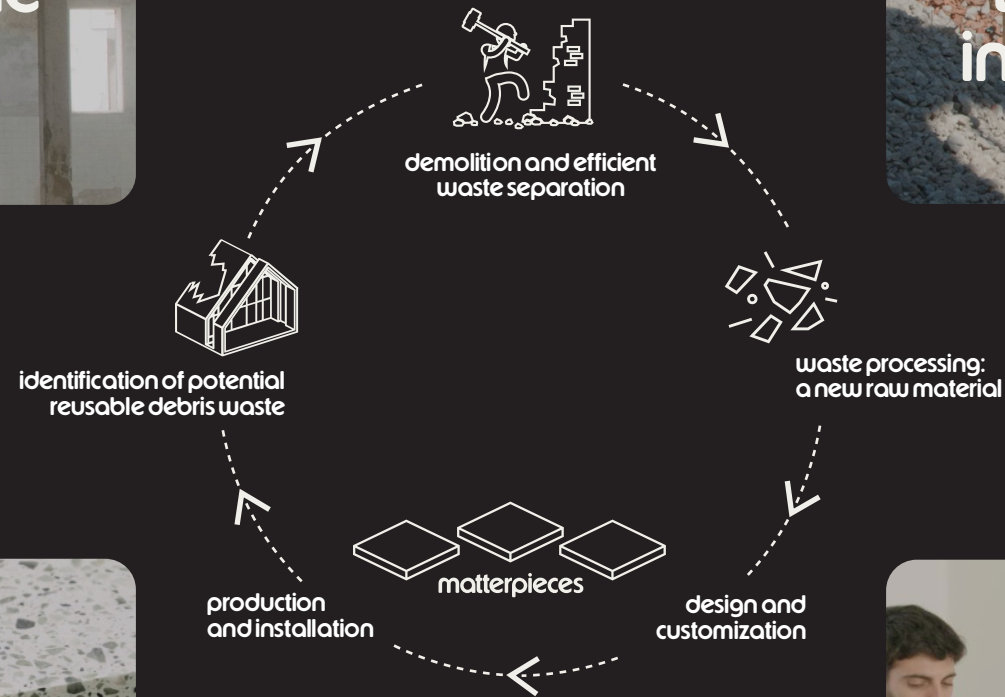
e

in

demolition and efficient waste separation

waste processing: a new raw material

design and customization

matterpieces

production and installation

identification of potential reusable debris waste